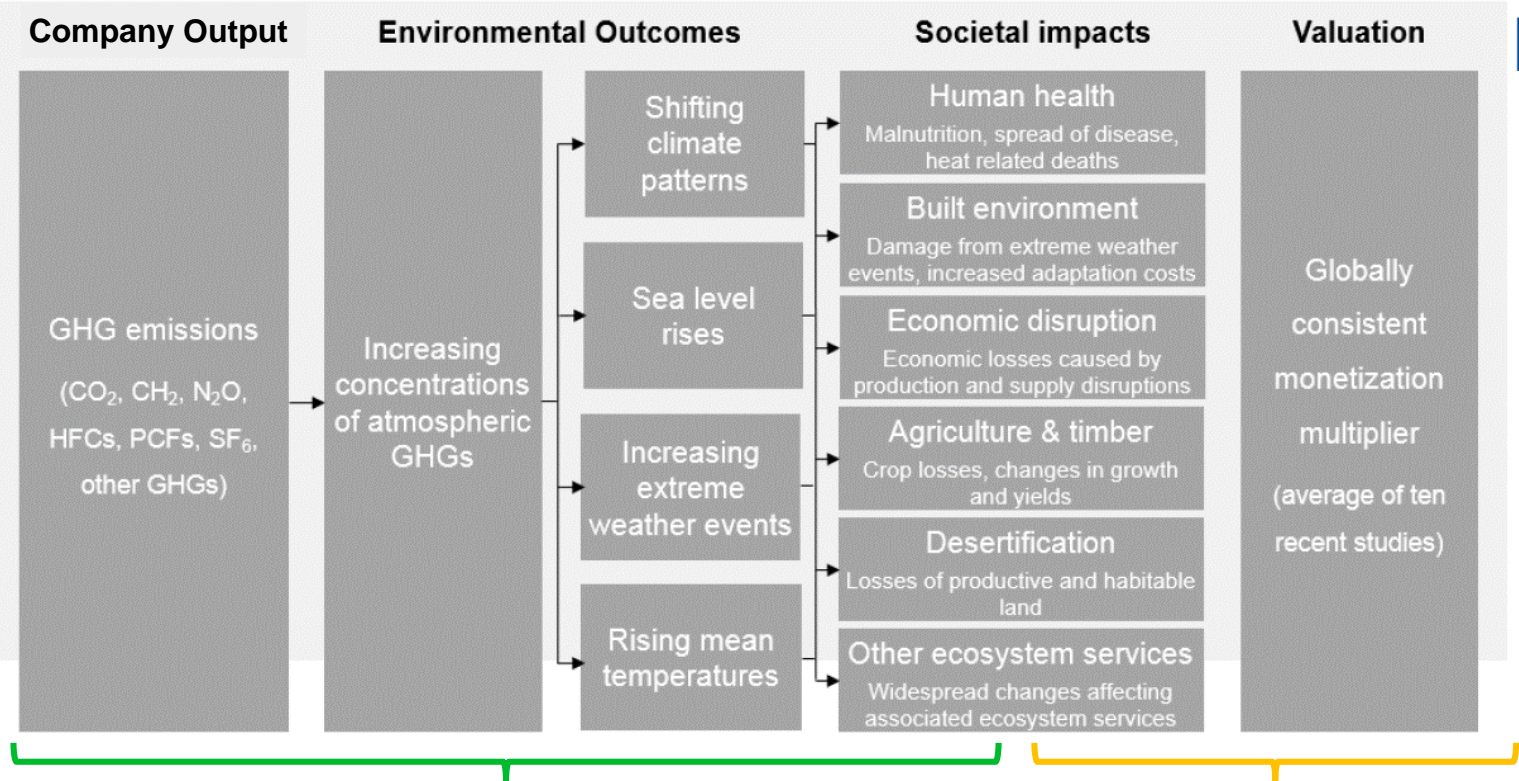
Company Output

Environmental Outcomes

Societal impacts

Valuation

GHG emissions ($CO_2$, $CH_2$, $N_2O$, HFCs, PCFs, $SF_6$, other GHGs)

Increasing concentrations of atmospheric GHGs

Shifting climate patterns

Sea level rises

Increasing extreme weather events

Rising mean temperatures

Human health
Malnutrition, spread of disease, heat related deaths

Built environment
Damage from extreme weather events, increased adaptation costs

Economic disruption
Economic losses caused by production and supply disruptions

Agriculture & timber
Crop losses, changes in growth and yields

Desertification
Losses of productive and habitable land

Other ecosystem services
Widespread changes affecting associated ecosystem services

Globally consistent monetization multiplier
(average of ten recent studies)